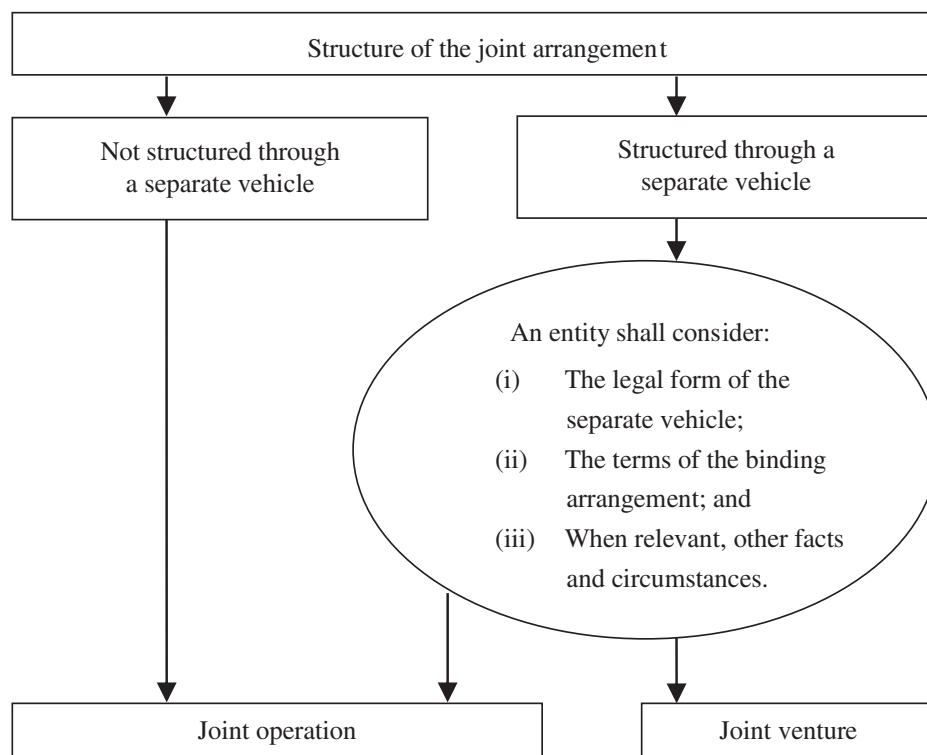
Structure of the joint arrangement

Not structured through a separate vehicle

Structured through a separate vehicle

An entity shall consider:

(i) The legal form of the separate vehicle;

(ii) The terms of the binding arrangement; and

(iii) When relevant, other facts and circumstances.

Joint operation

Joint venture